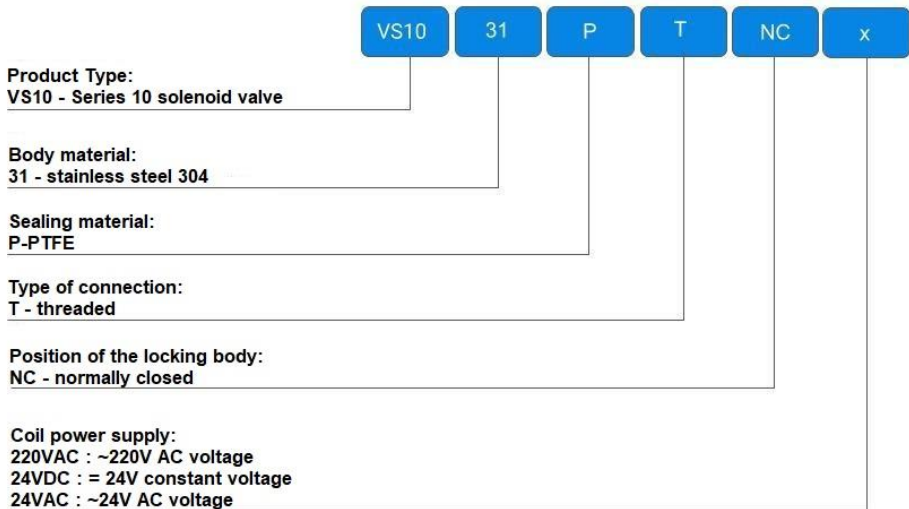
VS10 31 P T NC x

Product Type:
VS10 - Series 10 solenoid valve

Body material:
31 - stainless steel 304

Sealing material:
P-PTFE

Type of connection:
T - threaded

Position of the locking body:
NC - normally closed

Coil power supply:
220VAC : ~220V AC voltage
24VDC : = 24V constant voltage
24VAC : ~24V AC voltage